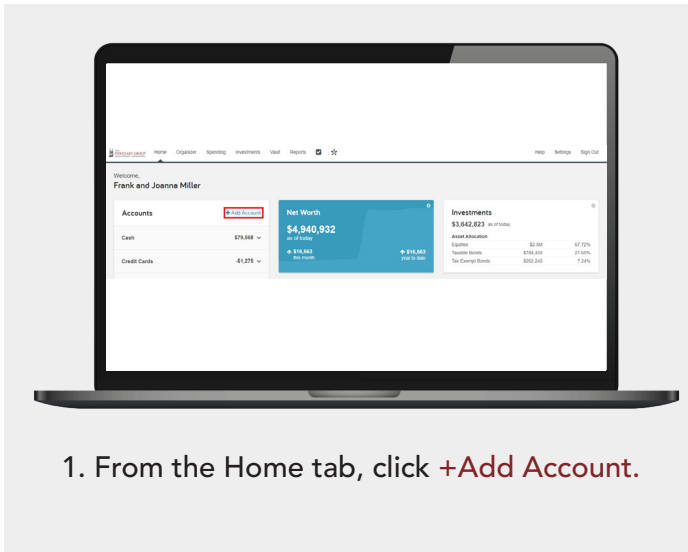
Home Organizer Spending Investments Vault Reports Help Settings Sign Out

Welcome,
Frank and Joanna Miller

Accounts
+ Add Account
Cash $79,568
Credit Cards -$1,275

Net Worth
$4,940,932
as of today
$16,563 this month
$16,563 year to date

Investments
$3,642,823 as of today
Asset Allocation
| | | |
|---|---|---|
| Equities | $2.5M | 67.72% |
| Taxable Bonds | $784,453 | 21.66% |
| Tax Exempt Bonds | $262,243 | 7.24% |

1. From the Home tab, click +Add Account.